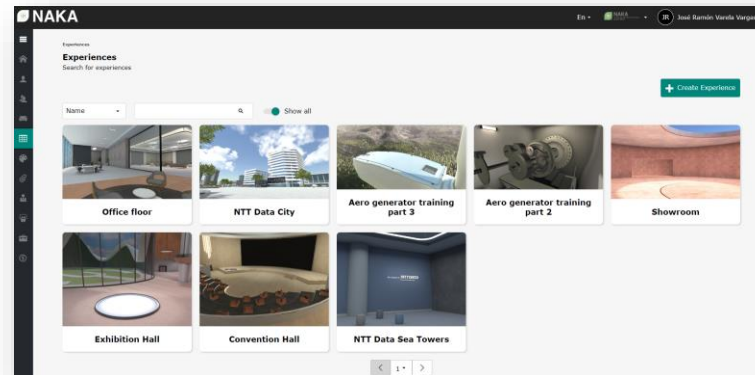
NAKA

En
NAKA
JR José Ramón Varela Vargas

Experiences
Experiences
Search for experiences

Create Experience

Name
Show all

Office floor

NTT Data City

Aero generator training part 3

Aero generator training part 2

Showroom

Exhibition Hall

Convention Hall

NTT Data Sea Towers

< 1 >